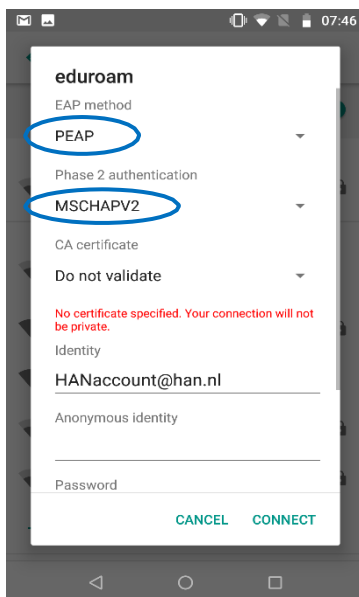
07:46

eduroam

EAP method

PEAP

Phase 2 authentication

MSCHAPV2

CA certificate

Do not validate

No certificate specified. Your connection will not be private.

Identity

HANaccount@han.nl

Anonymous identity

Password

CANCEL CONNECT